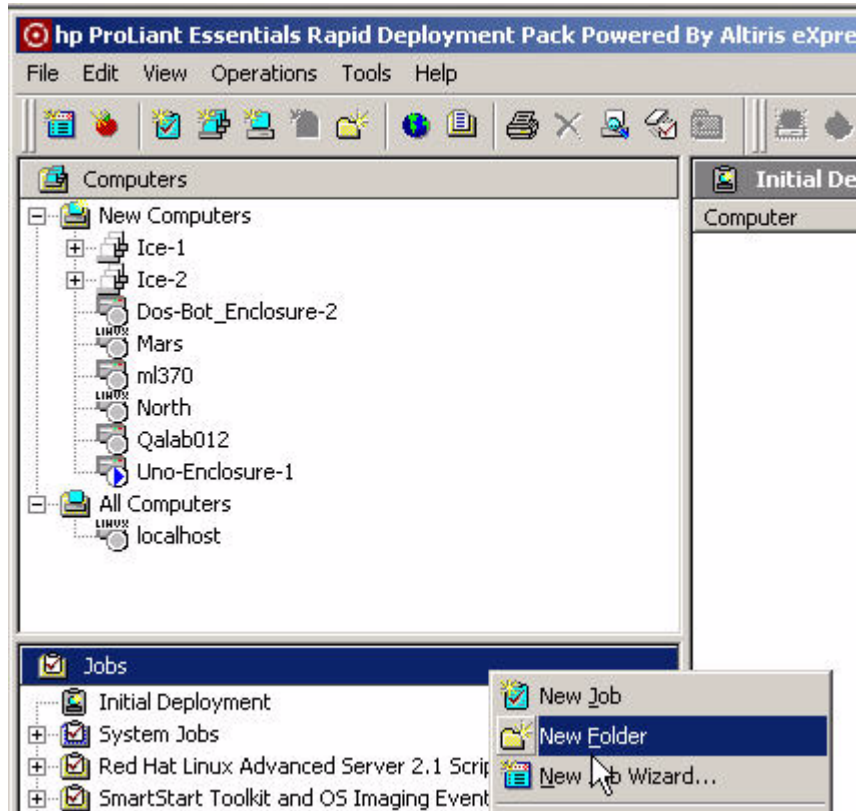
hp ProLiant Essentials Rapid Deployment Pack Powered By Altiris eXpre

File Edit View Operations Tools Help

Computers

Initial De

Computer

New Computers
Ice-1
Ice-2
Dos-Bot_Enclosure-2
LINUX
Mars
ml370
LINUX
North
Qalab012
Uno-Enclosure-1
All Computers
LINUX
localhost

Jobs

Initial Deployment
System Jobs
Red Hat Linux Advanced Server 2.1 Scrip
SmartStart Toolkit and OS Imaging Event

New Job
New Folder
New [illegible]b Wizard...